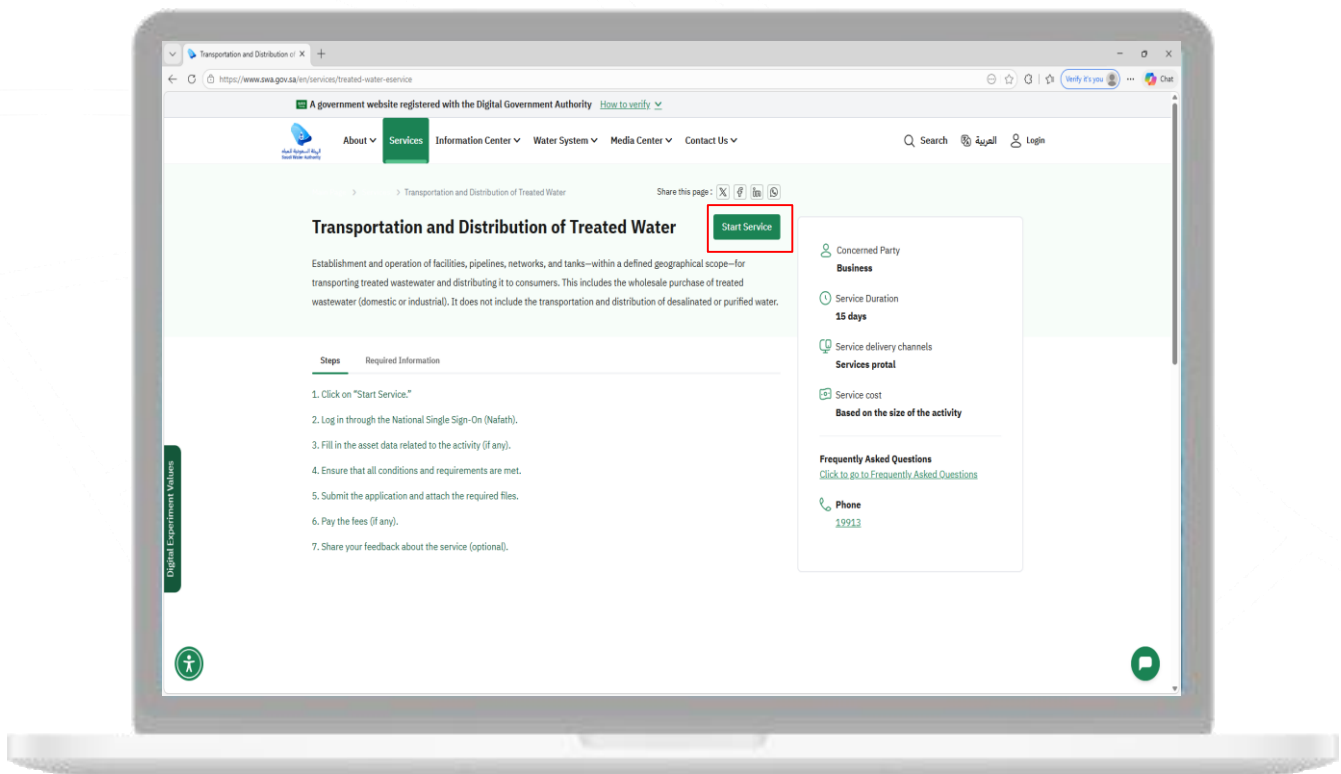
Transportation and Distribution of ×

https://www.swa.gov.sa/en/services/treated-water-eservice

Verify it's you

Chat

A government website registered with the Digital Government Authority How to verify

الهيئة السعودية للمياه
Saudi Water Authority

About Services Information Center Water System Media Center Contact Us

Search العربية Login

> > Transportation and Distribution of Treated Water

Share this page :

Transportation and Distribution of Treated Water

Start Service

Establishment and operation of facilities, pipelines, networks, and tanks—within a defined geographical scope—for transporting treated wastewater and distributing it to consumers. This includes the wholesale purchase of treated wastewater (domestic or industrial). It does not include the transportation and distribution of desalinated or purified water.

Concerned Party
Business

Service Duration
15 days

Service delivery channels
Services protal

Service cost
Based on the size of the activity

Frequently Asked Questions
Click to go to Frequently Asked Questions

Phone
19913

Steps Required Information

1. Click on "Start Service."

2. Log in through the National Single Sign-On (Nafath).

3. Fill in the asset data related to the activity (if any).

4. Ensure that all conditions and requirements are met.

5. Submit the application and attach the required files.

6. Pay the fees (if any).

7. Share your feedback about the service (optional).

Digital Experiment Values